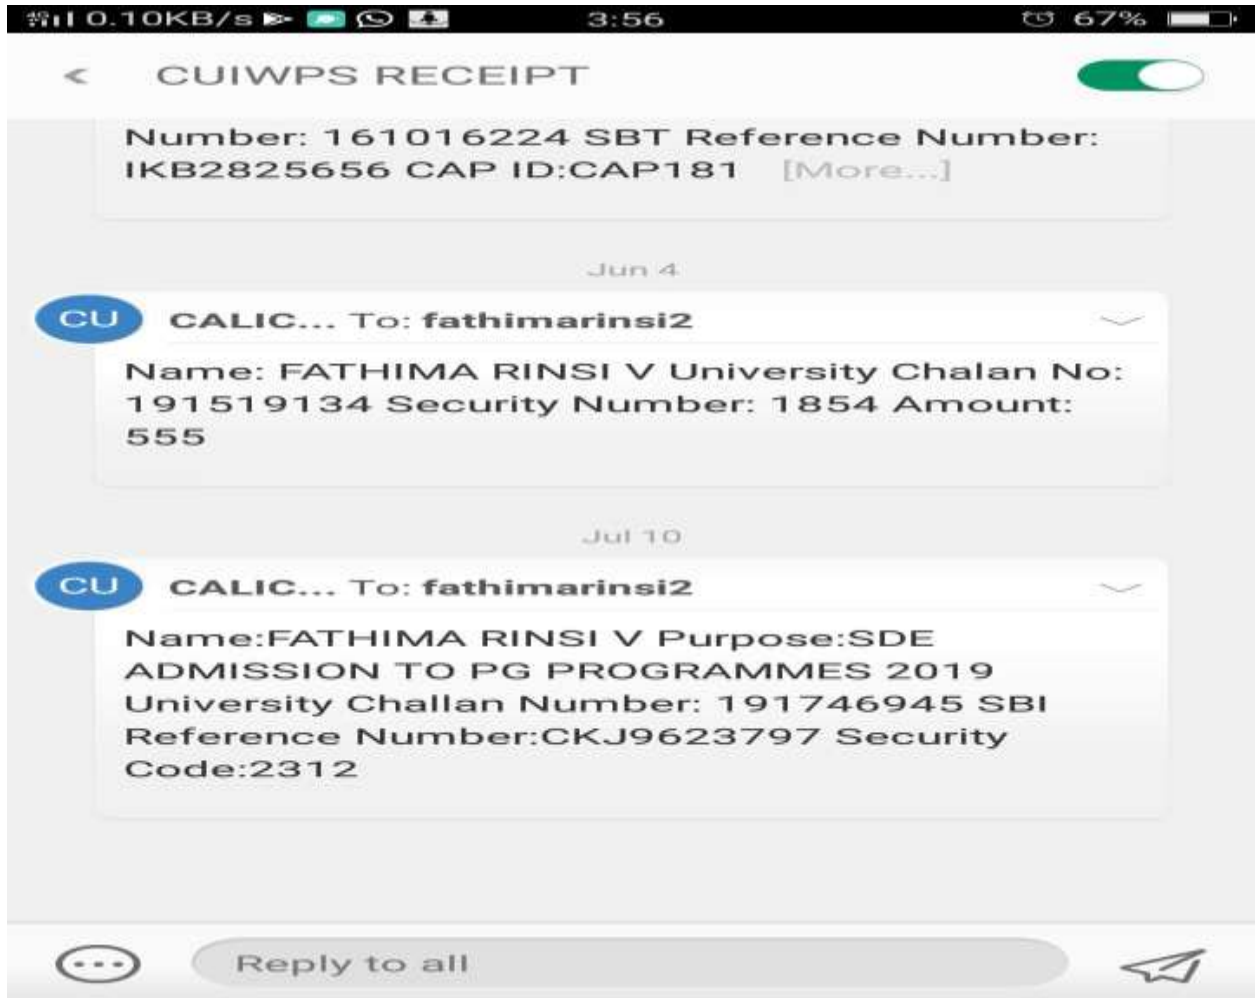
0.10KB/s 3:56 67%

CUIWPS RECEIPT

Number: 161016224 SBT Reference Number: IKB2825656 CAP ID:CAP181 [More...]

Jun 4

CU CALIC... To: fathimarinsi2

Name: FATHIMA RINSI V University Chalan No: 191519134 Security Number: 1854 Amount: 555

Jul 10

CU CALIC... To: fathimarinsi2

Name:FATHIMA RINSI V Purpose:SDE ADMISSION TO PG PROGRAMMES 2019 University Challan Number: 191746945 SBI Reference Number:CKJ9623797 Security Code:2312

Reply to all